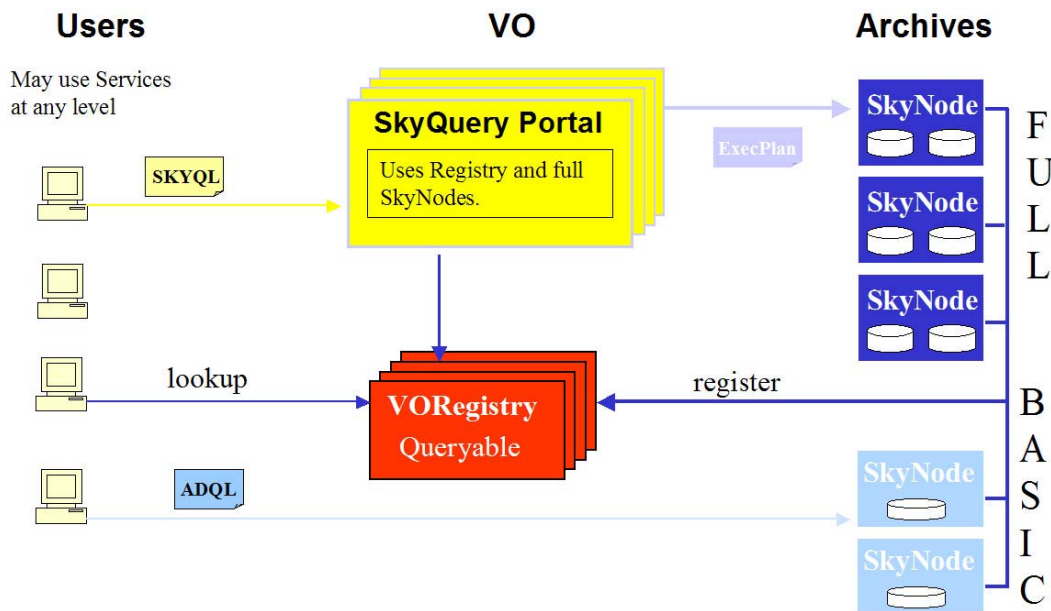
Users

VO

Archives

May use Services at any level

SkyQuery Portal

Uses Registry and full SkyNodes.

ExecPlan

SkyNode

SkyNode

SkyNode

F
U
L
L

SKYQL

lookup

register

VORegistry
Queryable

B
A
S
I
C

ADQL

SkyNode

SkyNode